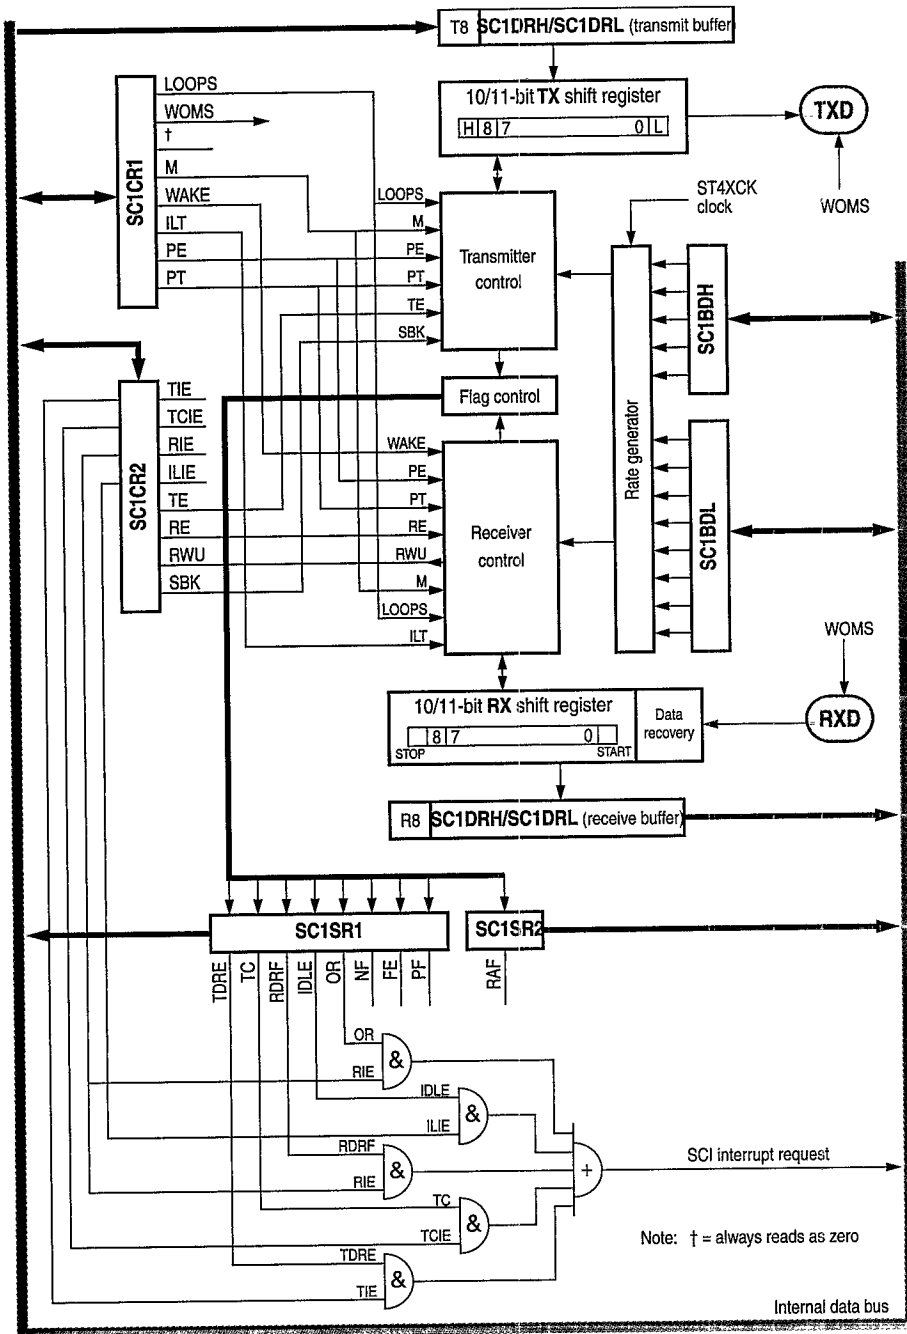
T8 SC1DRH/SC1DRL (transmit buffer)

10/11-bit TX shift register

H 8 7 0 L

TXD

WOMS

SC1CR1

LOOPS
WOMS
†
M
WAKE
ILT
PE
PT

LOOPS
M
PE
PT
TE
SBK

Transmitter control

ST4XCK clock

Rate generator

SC1BDH

SC1BDL

SC1CR2

TIE
TCIE
RIE
ILIE
TE
RE
RWU
SBK

Flag control

WAKE
PE
PT
RE
RWU
M
LOOPS
ILT

Receiver control

WOMS

10/11-bit RX shift register

8 7 0
STOP START

Data recovery

RXD

R8 SC1DRH/SC1DRL (receive buffer)

SC1SR1

SC1SR2

TDRE
TC
RDRF
IDLE
OR
NF
FE
PF

RAF

OR
RIE
&
IDLE
ILIE
&
RDRF
RIE
&
TC
TCIE
&
TDRE
TIE
&

+

SCI interrupt request

Note: † = always reads as zero

Internal data bus